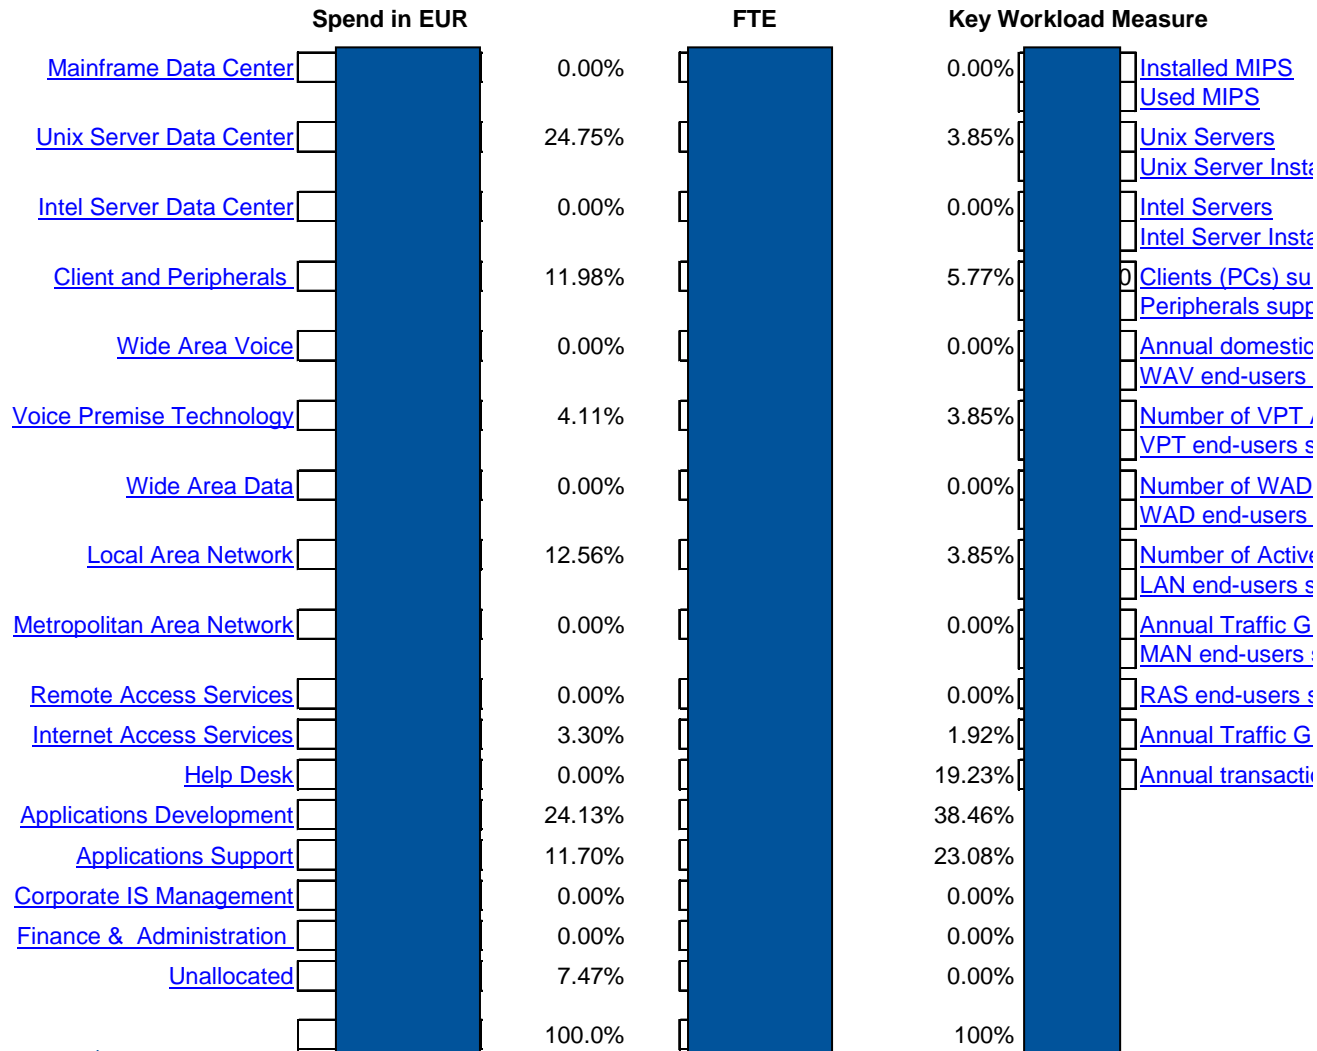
| | Spend in EUR | | FTE | Key Workload Measure |
|---|---|---|---|---|
| Mainframe Data Center | | 0.00% | 0.00% | Installed MIPS<br>Used MIPS |
| Unix Server Data Center | | 24.75% | 3.85% | Unix Servers<br>Unix Server Insta |
| Intel Server Data Center | | 0.00% | 0.00% | Intel Servers<br>Intel Server Insta |
| Client and Peripherals | | 11.98% | 5.77% | 0 Clients (PCs) su<br>Peripherals supp |
| Wide Area Voice | | 0.00% | 0.00% | Annual domestic<br>WAV end-users |
| Voice Premise Technology | | 4.11% | 3.85% | Number of VPT /<br>VPT end-users s |
| Wide Area Data | | 0.00% | 0.00% | Number of WAD<br>WAD end-users |
| Local Area Network | | 12.56% | 3.85% | Number of Active<br>LAN end-users s |
| Metropolitan Area Network | | 0.00% | 0.00% | Annual Traffic G<br>MAN end-users s |
| Remote Access Services | | 0.00% | 0.00% | RAS end-users s |
| Internet Access Services | | 3.30% | 1.92% | Annual Traffic G |
| Help Desk | | 0.00% | 19.23% | Annual transacti |
| Applications Development | | 24.13% | 38.46% | |
| Applications Support | | 11.70% | 23.08% | |
| Corporate IS Management | | 0.00% | 0.00% | |
| Finance & Administration | | 0.00% | 0.00% | |
| Unallocated | | 7.47% | 0.00% | |
| | | 100.0% | 100% | |